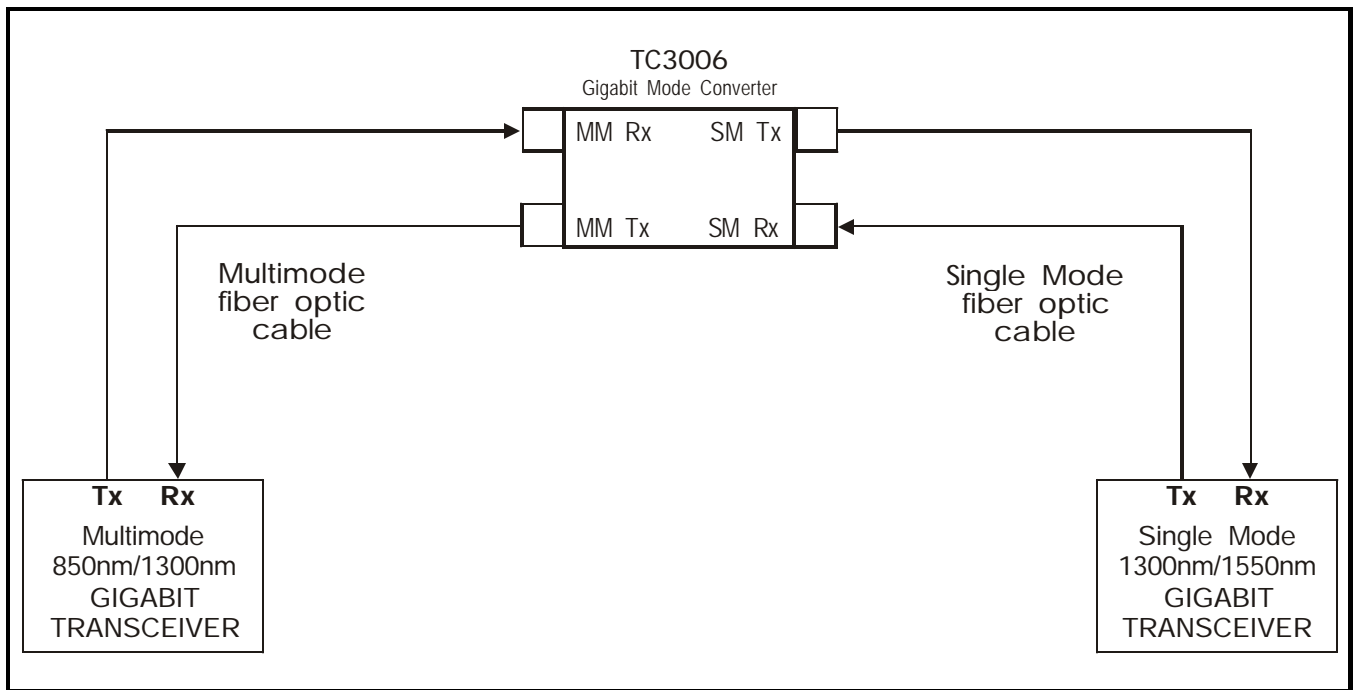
TC3006
Gigabit Mode Converter

MM Rx SM Tx

MM Tx SM Rx

Multimode fiber optic cable

Single Mode fiber optic cable

Tx Rx
Multimode
850nm/1300nm
GIGABIT
TRANSCEIVER

Tx Rx
Single Mode
1300nm/1550nm
GIGABIT
TRANSCEIVER